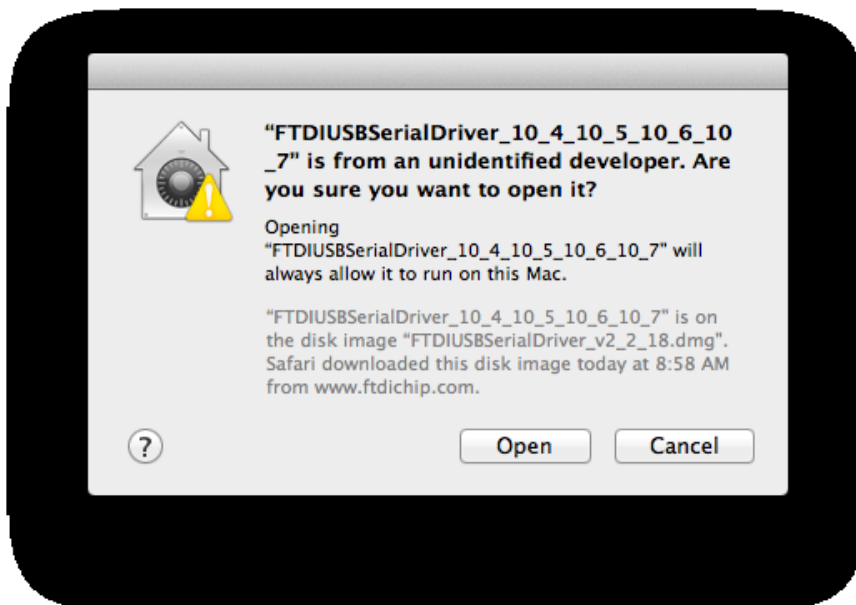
“FTDIUSBSerialDriver_10_4_10_5_10_6_10_7” is from an unidentified developer. Are you sure you want to open it?

Opening “FTDIUSBSerialDriver_10_4_10_5_10_6_10_7” will always allow it to run on this Mac.

“FTDIUSBSerialDriver_10_4_10_5_10_6_10_7” is on the disk image “FTDIUSBSerialDriver_v2_2_18.dmg”. Safari downloaded this disk image today at 8:58 AM from www.ftdichip.com.

?

Open

Cancel